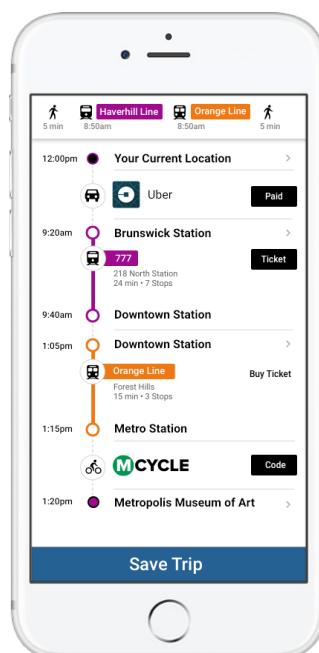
5 min Haverhill Line 8:50am Orange Line 8:50am 5 min

12:00pm Your Current Location >

Uber Paid

9:20am Brunswick Station >

777
218 North Station
24 min • 7 Stops
Ticket

9:40am Downtown Station

1:05pm Downtown Station >

Orange Line
Forest Hills
15 min • 3 Stops
Buy Ticket

1:15pm Metro Station

MCYCLE Code

1:20pm Metropolis Museum of Art >

Save Trip